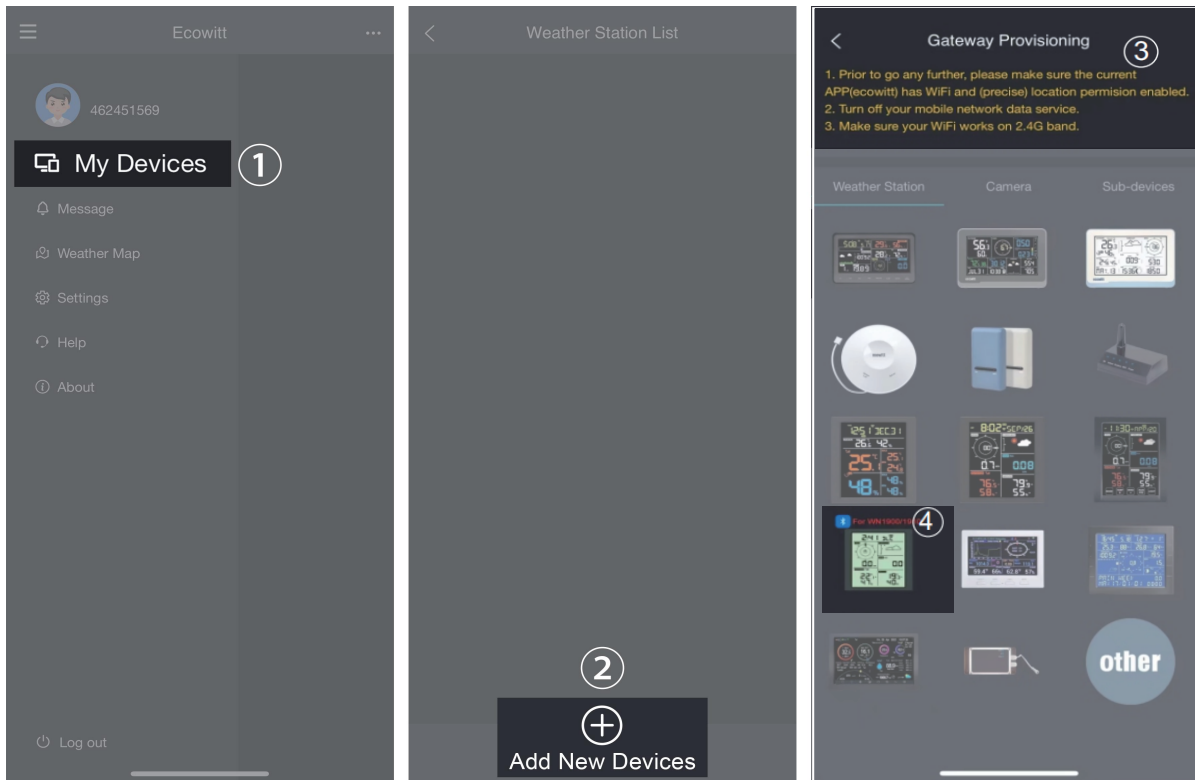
Ecowitt

462451569

My Devices ①

Message

Weather Map

Settings

Help

About

Log out

Weather Station List

②

Add New Devices

Gateway Provisioning ③

1. Prior to go any further, please make sure the current APP(ecowitt) has WiFi and (precise) location permision enabled.
2. Turn off your mobile network data service.
3. Make sure your WiFi works on 2.4G band.

Weather Station Camera Sub-devices

For WN1900/19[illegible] ④

other